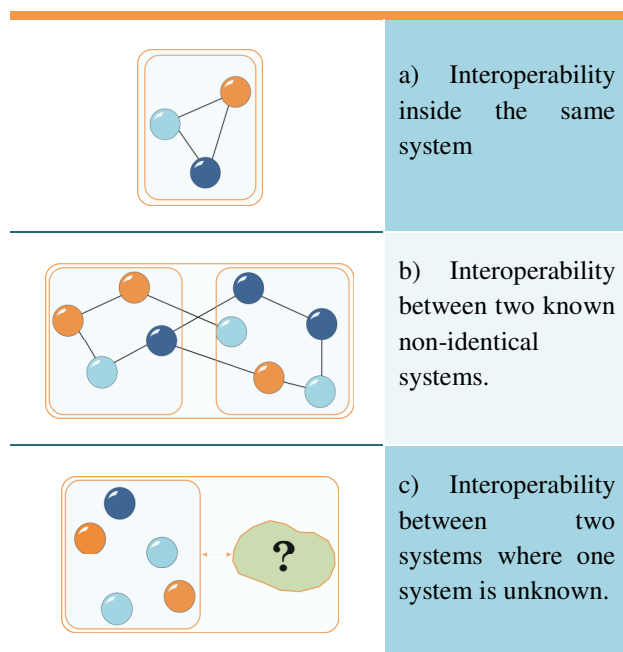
| | |
|---|---|
| | a) Interoperability inside the same system |
| | b) Interoperability between two known non-identical systems. |
| ? | c) Interoperability between two systems where one system is unknown. |